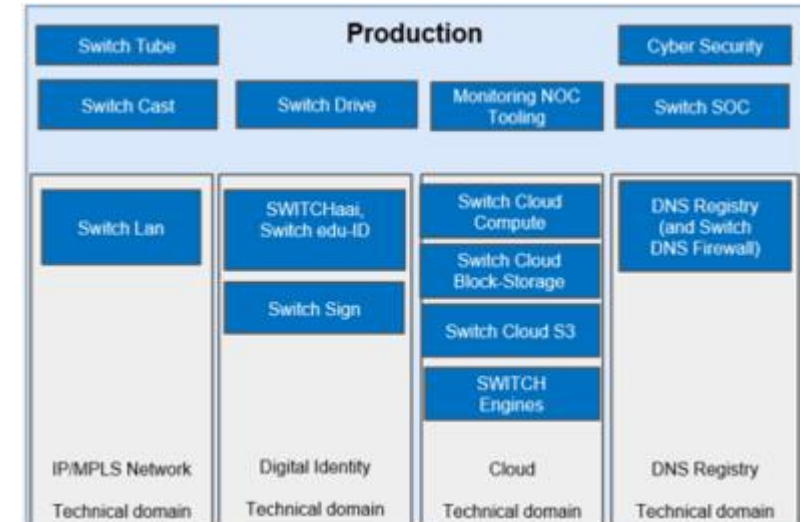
Production

Switch Tube

Cyber Security

Switch Cast

Switch Drive

Monitoring NOC Tooling

Switch SOC

Switch Lan

IP/MPLS Network

Technical domain

SWITCHaai, Switch edu-ID

Switch Sign

Digital Identity

Technical domain

Switch Cloud Compute

Switch Cloud Block-Storage

Switch Cloud S3

SWITCH Engines

Cloud

Technical domain

DNS Registry (and Switch DNS Firewall)

DNS Registry

Technical domain